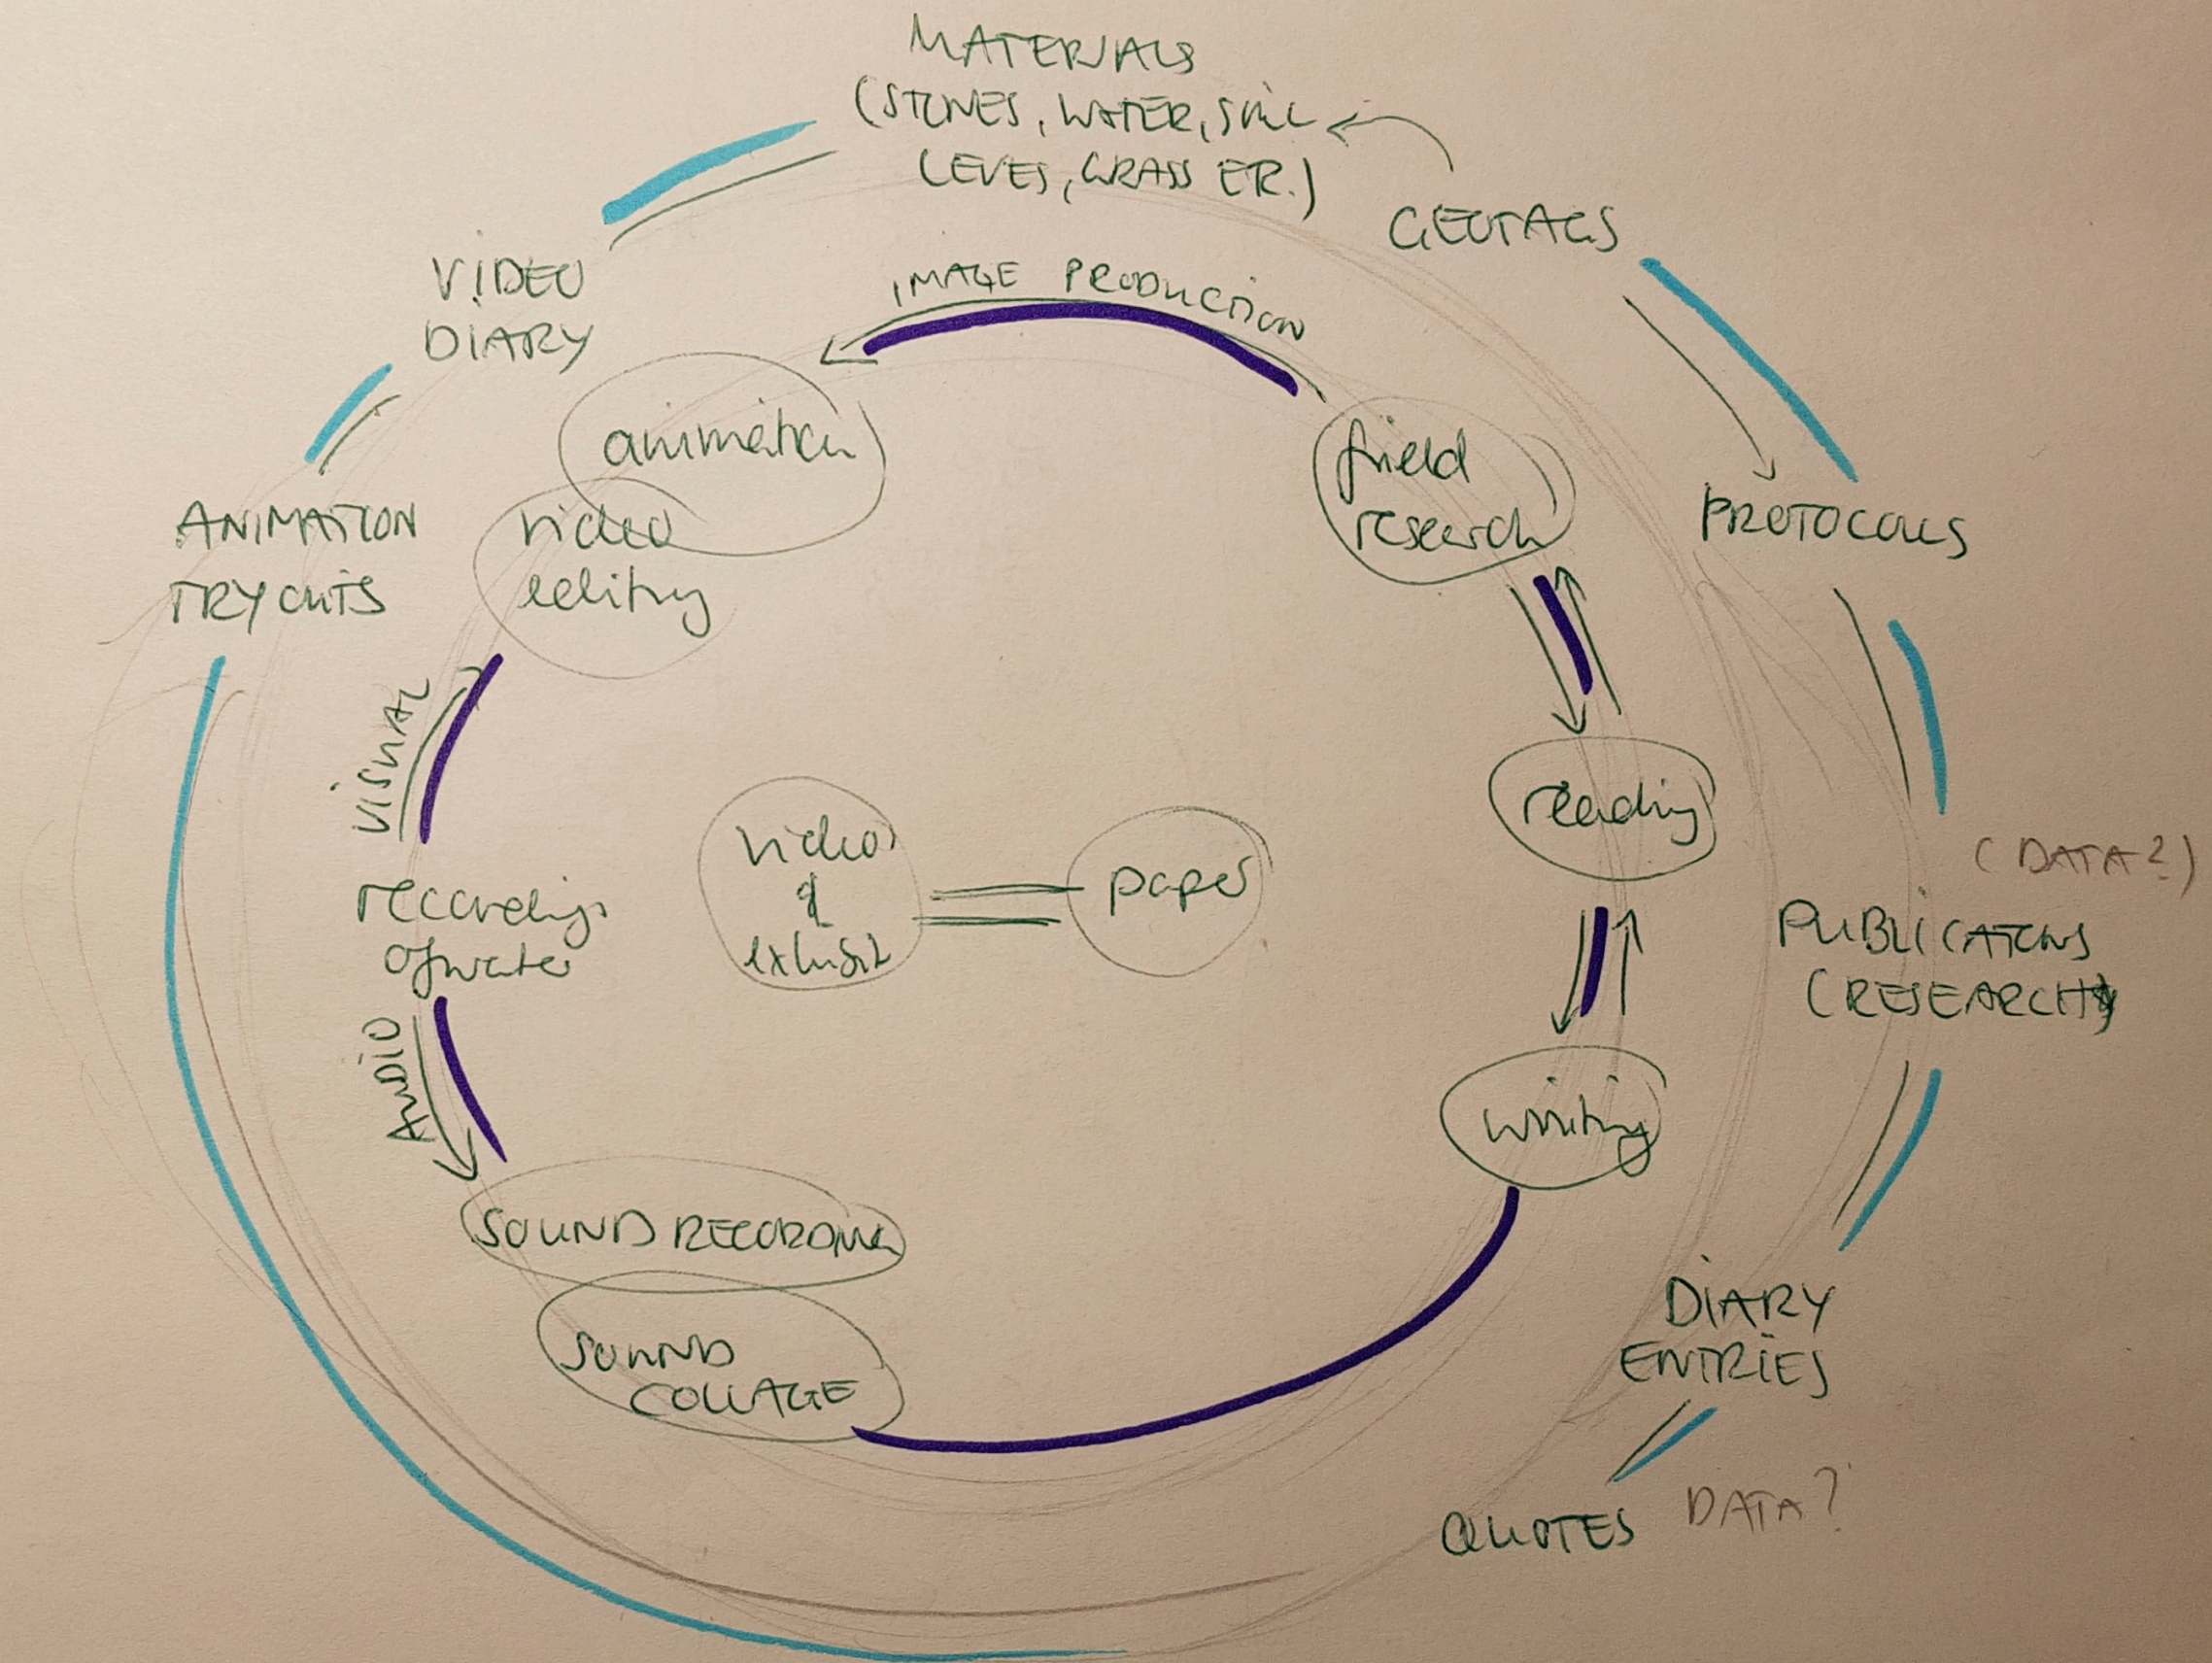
MATERIALS (STONES, WATER, SOIL LEVES, GRASS ETC.)

GEOTAGS

PROTOCOLS

(DATA?)

PUBLICATIONS (RESEARCH)

DIARY ENTRIES

QUOTES DATA?

VIDEO DIARY

ANIMATION TRY OUTS

IMAGE PRODUCTION

animation

video reality

field research

reading

writing

video & exhibit

paper

VISUAL

recordings of water

AUDIO

SOUND RECORDING

SOUND COLLAGE